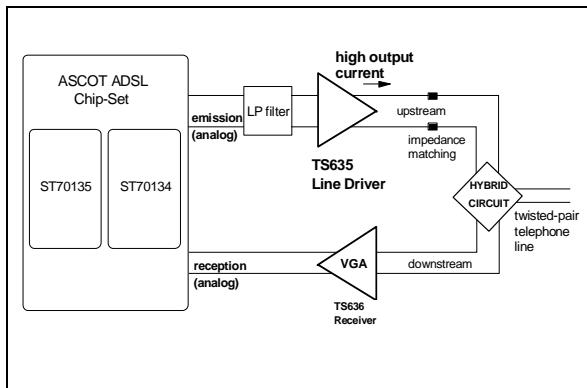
ASCOT ADSL Chip-Set

ST70135

ST70134

emission (analog)

LP filter

high output current

upstream

impedance matching

TS635 Line Driver

HYBRID CIRCUIT

twisted-pair telephone line

reception (analog)

VGA

downstream

TS636 Receiver